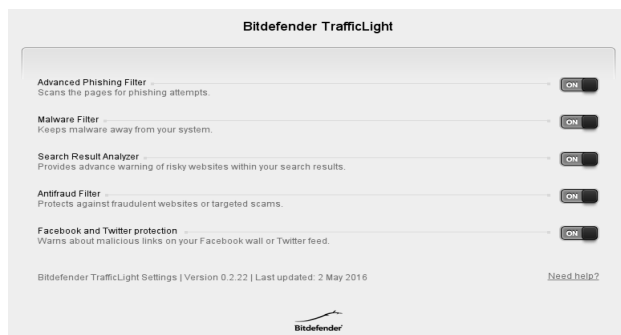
Bitdefender TrafficLight

Advanced Phishing Filter
Scans the pages for phishing attempts.
ON

Malware Filter
Keeps malware away from your system.
ON

Search Result Analyzer
Provides advance warning of risky websites within your search results.
ON

Antifraud Filter
Protects against fraudulent websites or targeted scams.
ON

Facebook and Twitter protection
Warns about malicious links on your Facebook wall or Twitter feed.
ON

Bitdefender TrafficLight Settings | Version 0.2.22 | Last updated: 2 May 2016

Need help?

Bitdefender